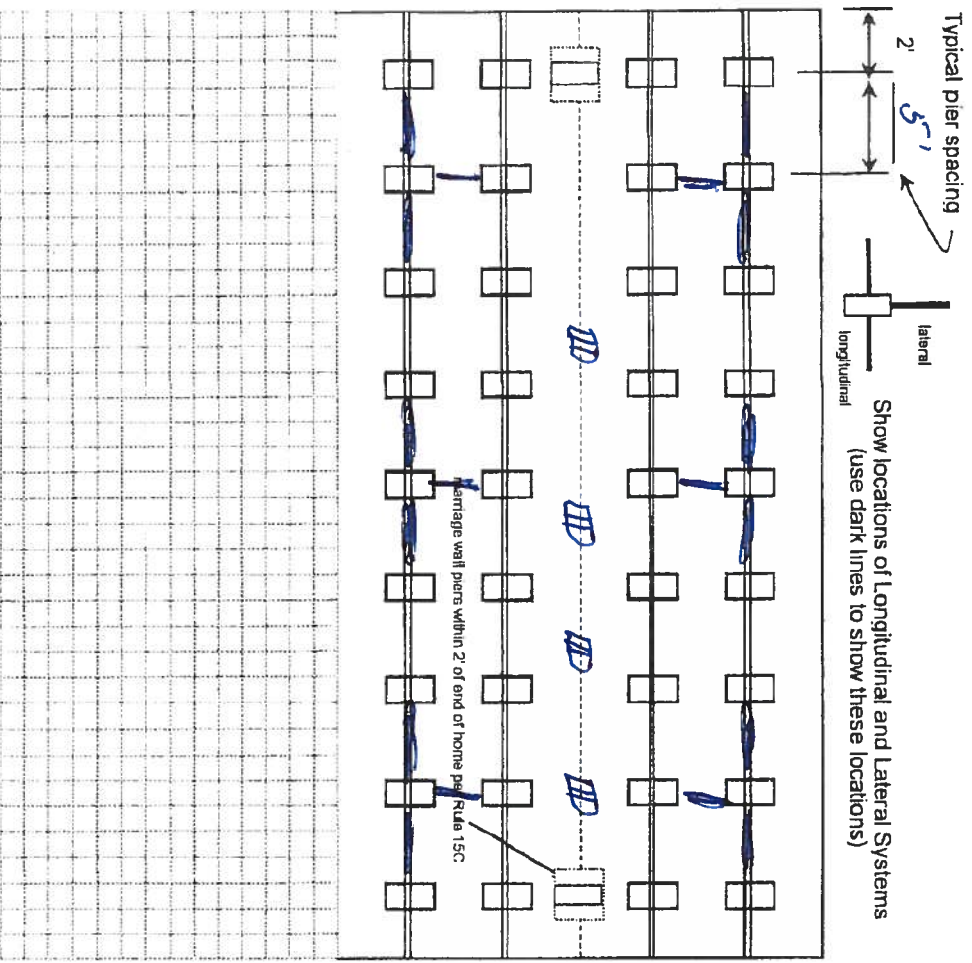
Typical pier spacing

2'

5'

lateral

longitudinal

Show locations of Longitudinal and Lateral Systems
(use dark lines to show these locations)

marriage wall piers within 2' of end of home per Rule 15C